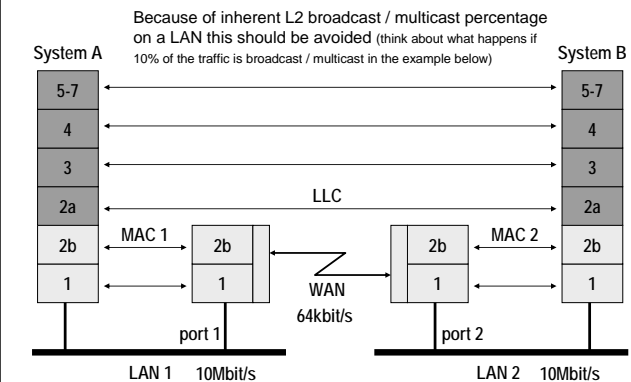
Because of inherent L2 broadcast / multicast percentage on a LAN this should be avoided (think about what happens if 10% of the traffic is broadcast / multicast in the example below)

System A

System B

5-7

5-7

4

4

3

3

2a

LLC

2a

2b

MAC 1

2b

2b

MAC 2

2b

1

1

1

1

WAN

64kbit/s

port 1

port 2

LAN 1

10Mbit/s

LAN 2

10Mbit/s